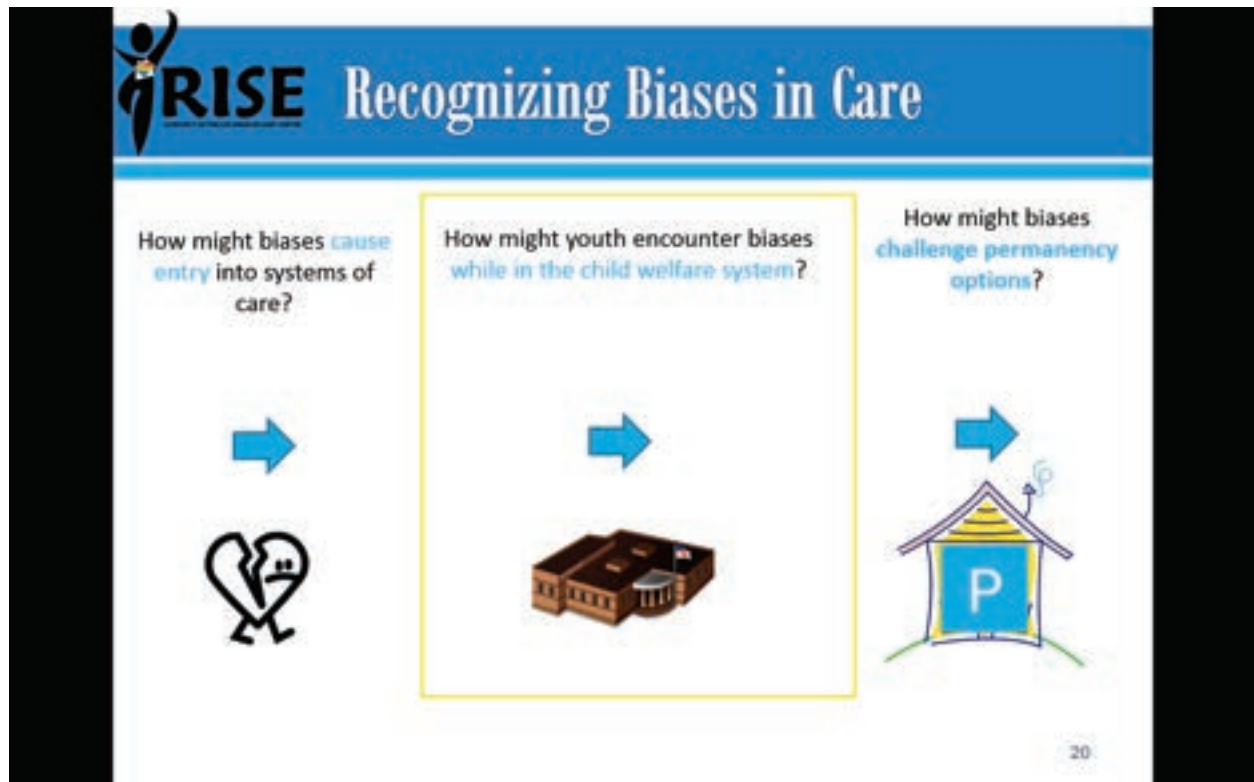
RISE

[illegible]

Recognizing Biases in Care

How might biases cause entry into systems of care?

How might youth encounter biases while in the child welfare system?

How might biases challenge permanency options?

P

20